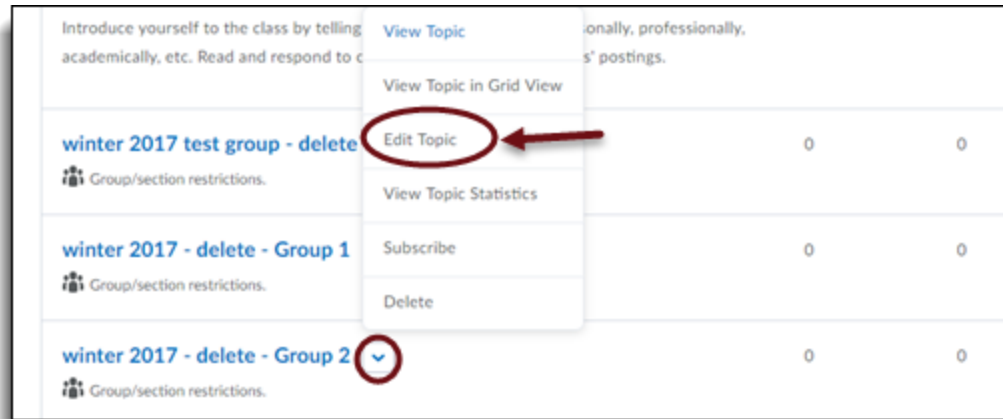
Introduce yourself to the class by telling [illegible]onally, professionally, academically, etc. Read and respond to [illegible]s' postings.

View Topic
View Topic in Grid View
Edit Topic
View Topic Statistics
Subscribe
Delete

winter 2017 test group - delete
Group/section restrictions.
0 0

winter 2017 - delete - Group 1
Group/section restrictions.
0 0

winter 2017 - delete - Group 2
Group/section restrictions.
0 0